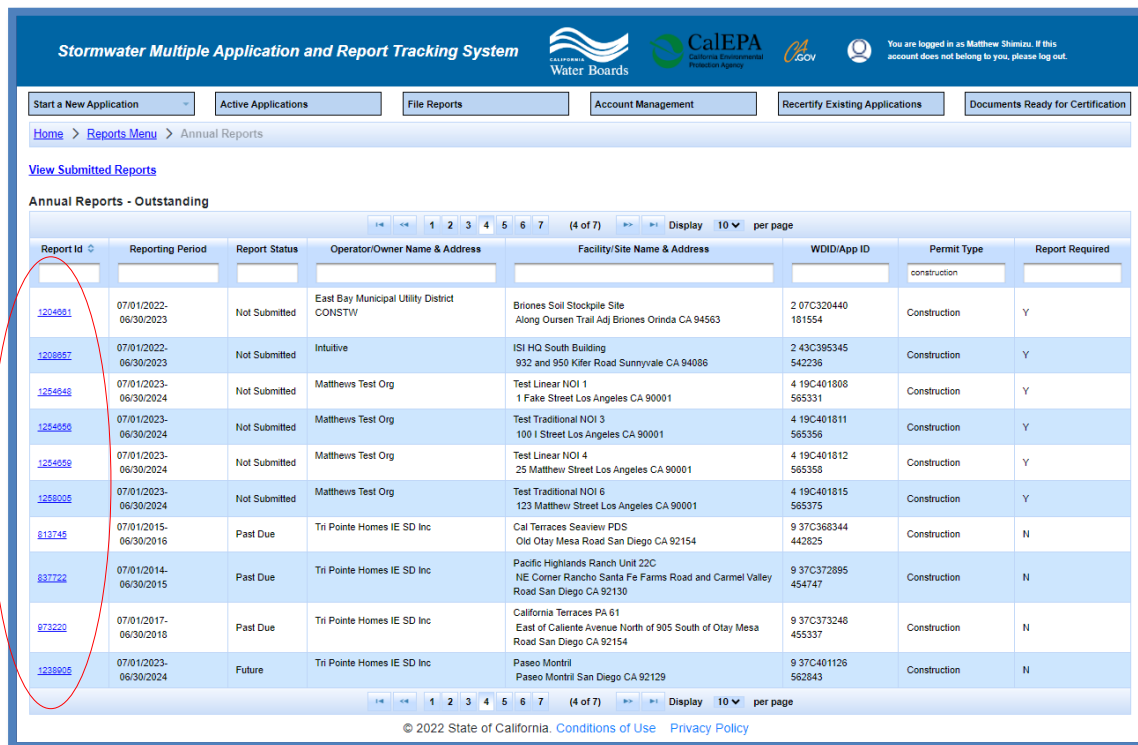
Stormwater Multiple Application and Report Tracking System

CALIFORNIA Water Boards

CalEPA California Environmental Protection Agency

CA.GOV

You are logged in as Matthew Shimizu. If this account does not belong to you, please log out.

Start a New Application | Active Applications | File Reports | Account Management | Recertify Existing Applications | Documents Ready for Certification

Home > Reports Menu > Annual Reports

View Submitted Reports

Annual Reports - Outstanding

1 2 3 4 5 6 7 (4 of 7) Display 10 per page

| Report Id | Reporting Period | Report Status | Operator/Owner Name & Address | Facility/Site Name & Address | WDID/App ID | Permit Type | Report Required |
|---|---|---|---|---|---|---|---|
| | | | | | | construction | |
| 1204661 | 07/01/2022-06/30/2023 | Not Submitted | East Bay Municipal Utility District CONSTW | Briones Soil Stockpile Site Along Oursen Trail Adj Briones Orinda CA 94563 | 2 07C320440 181554 | Construction | Y |
| 1208657 | 07/01/2022-06/30/2023 | Not Submitted | Intuitive | ISI HQ South Building 932 and 950 Kifer Road Sunnyvale CA 94086 | 2 43C395345 542236 | Construction | Y |
| 1254648 | 07/01/2023-06/30/2024 | Not Submitted | Matthews Test Org | Test Linear NOI 1 1 Fake Street Los Angeles CA 90001 | 4 19C401808 565331 | Construction | Y |
| 1254656 | 07/01/2023-06/30/2024 | Not Submitted | Matthews Test Org | Test Traditional NOI 3 100 I Street Los Angeles CA 90001 | 4 19C401811 565356 | Construction | Y |
| 1254659 | 07/01/2023-06/30/2024 | Not Submitted | Matthews Test Org | Test Linear NOI 4 25 Matthew Street Los Angeles CA 90001 | 4 19C401812 565358 | Construction | Y |
| 1258005 | 07/01/2023-06/30/2024 | Not Submitted | Matthews Test Org | Test Traditional NOI 6 123 Matthew Street Los Angeles CA 90001 | 4 19C401815 565375 | Construction | Y |
| 813745 | 07/01/2015-06/30/2016 | Past Due | Tri Pointe Homes IE SD Inc | Cal Terraces Seaview PDS Old Otay Mesa Road San Diego CA 92154 | 9 37C368344 442825 | Construction | N |
| 837722 | 07/01/2014-06/30/2015 | Past Due | Tri Pointe Homes IE SD Inc | Pacific Highlands Ranch Unit 22C NE Corner Rancho Santa Fe Farms Road and Carmel Valley Road San Diego CA 92130 | 9 37C372895 454747 | Construction | N |
| 973220 | 07/01/2017-06/30/2018 | Past Due | Tri Pointe Homes IE SD Inc | California Terraces PA 61 East of Caliente Avenue North of 905 South of Otay Mesa Road San Diego CA 92154 | 9 37C373248 455337 | Construction | N |
| 1238905 | 07/01/2023-06/30/2024 | Future | Tri Pointe Homes IE SD Inc | Paseo Montril Paseo Montril San Diego CA 92129 | 9 37C401126 562843 | Construction | N |

1 2 3 4 5 6 7 (4 of 7) Display 10 per page

© 2022 State of California. Conditions of Use Privacy Policy